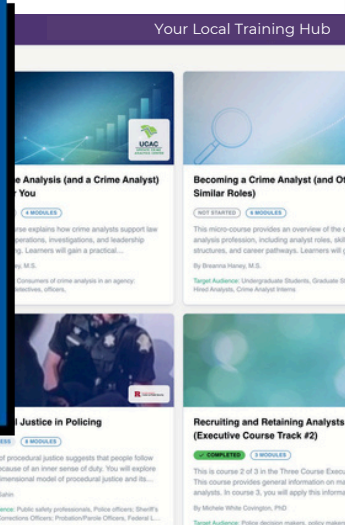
Your Local Training Hub

UCAC

e Analysis (and a Crime Analyst) r You

4 MODULES

urse explains how crime analysts support law operations, investigations, and leadership ing. Learners will gain a practical...

ney, M.S.

Consumers of crime analysis in an agency: detectives, officers,

Becoming a Crime Analyst (and Ot Similar Roles)

NOT STARTED 6 MODULES

This micro-course provides an overview of the c analysis profession, including analyst roles, skil structures, and career pathways. Learners will g

By Breanna Haney, M.S.

Target Audience: Undergraduate Students, Graduate S Hired Analysts, Crime Analyst Interns

l Justice in Policing

ESS 8 MODULES

of procedural justice suggests that people follow ecause of an inner sense of duty. You will explore imensional model of procedural justice and its...

Jahn

ence: Public safety professionals, Police officers; Sheriff's ections Officers; Probation/Parole Officers, Federal L...

Recruiting and Retaining Analysts (Executive Course Track #2)

COMPLETED 3 MODULES

This is course 2 of 3 in the Three Course Execu This course provides general information on ma analysts. In course 3, you will apply this informa

By Michele White Covington, PhD

Target Audience: Police decision makers, policy maker